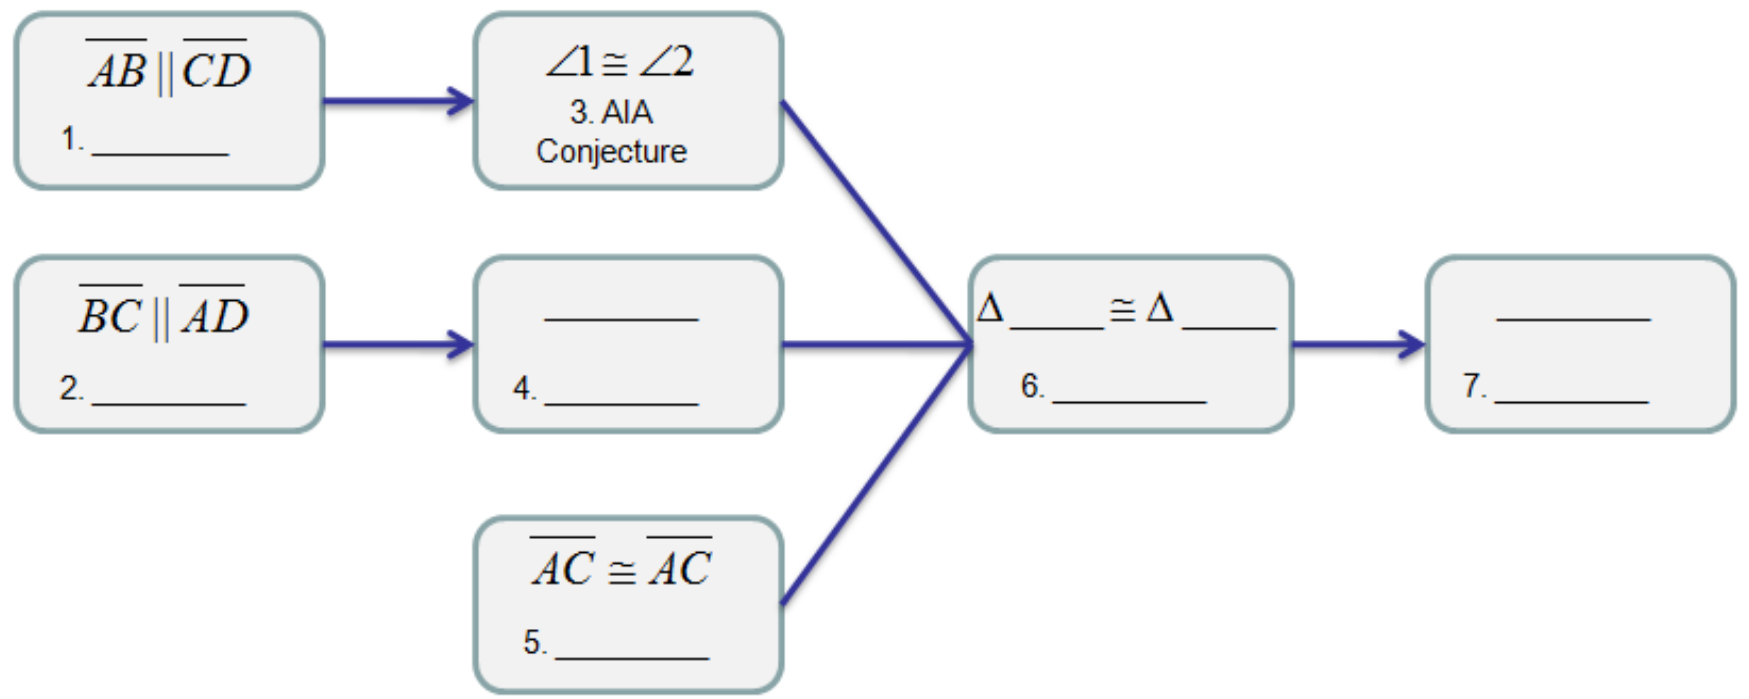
$\overline{AB} \parallel \overline{CD}$
1. ________

$\angle 1 \cong \angle 2$
3. AIA Conjecture

$\overline{BC} \parallel \overline{AD}$
2. ________

________
4. ________

$\overline{AC} \cong \overline{AC}$
5. ________

$\Delta$_____ $\cong \Delta$_____
6. ________

________
7. ________